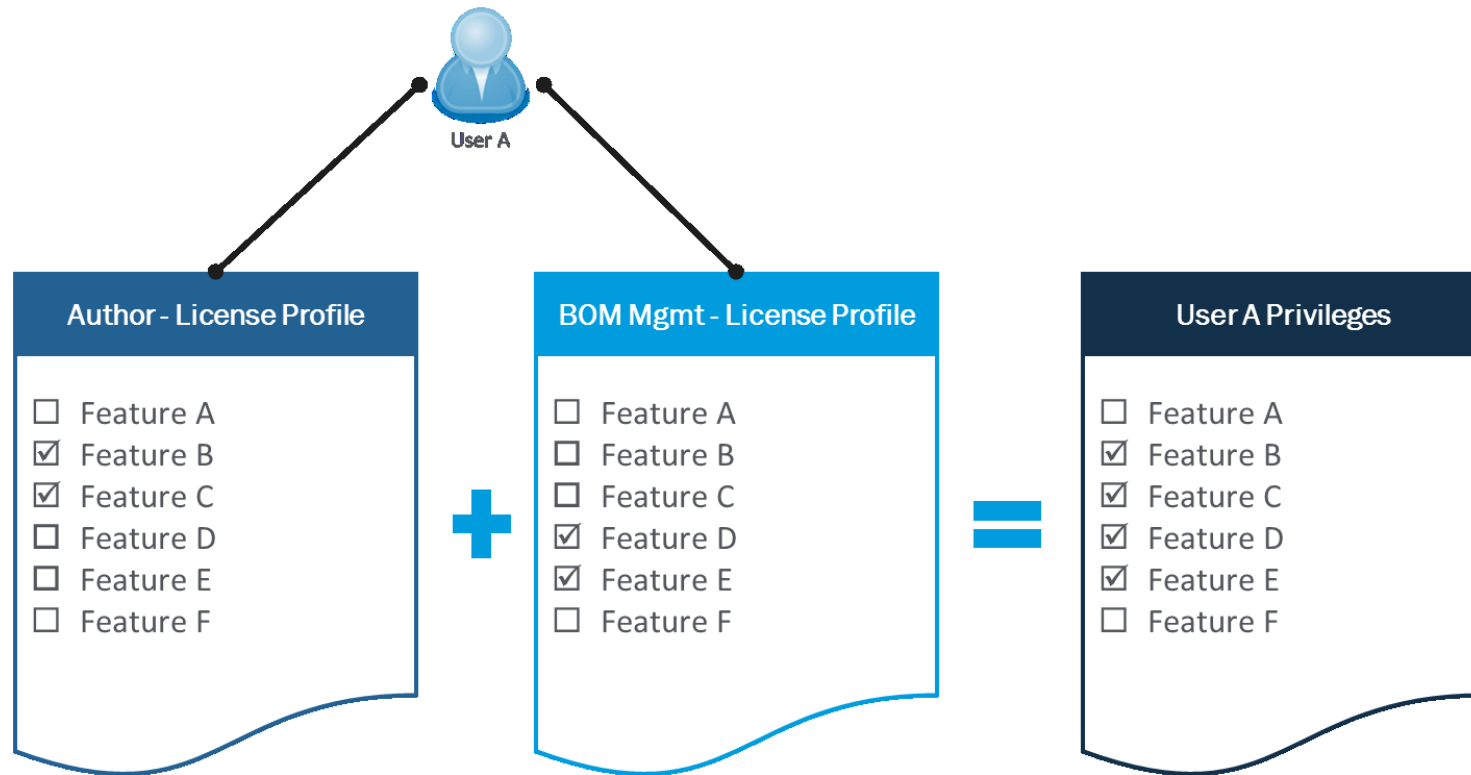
User A

Author - License Profile

☐ Feature A
☑ Feature B
☑ Feature C
☐ Feature D
☐ Feature E
☐ Feature F

BOM Mgmt - License Profile

☐ Feature A
☐ Feature B
☐ Feature C
☑ Feature D
☑ Feature E
☐ Feature F

User A Privileges

☐ Feature A
☑ Feature B
☑ Feature C
☑ Feature D
☑ Feature E
☐ Feature F